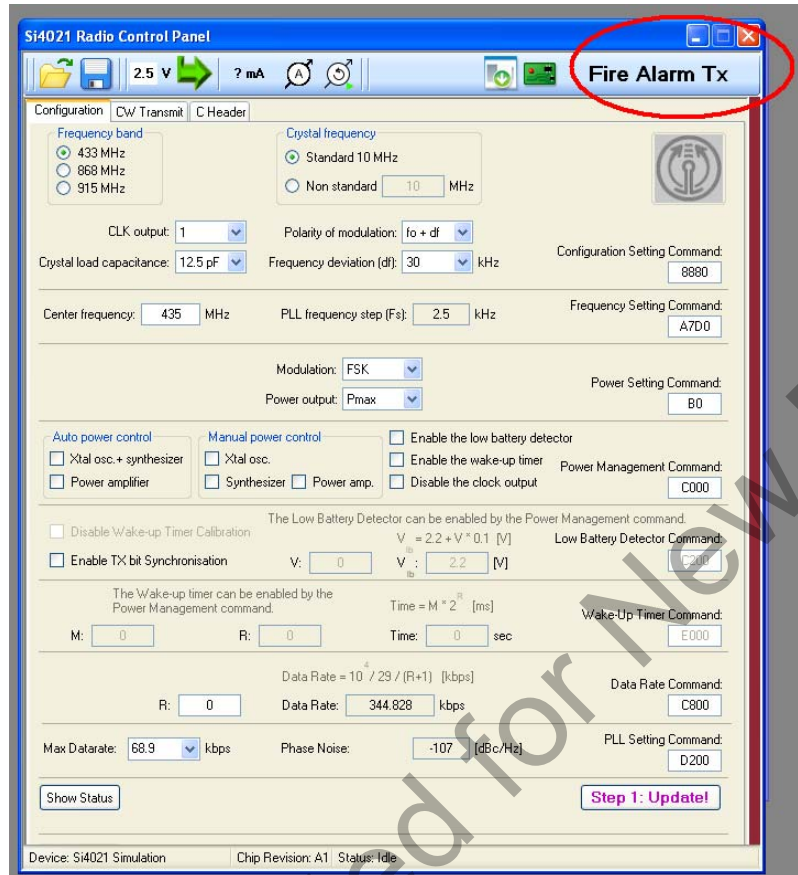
Si4021 Radio Control Panel

2.5 V ? mA

Fire Alarm Tx

Configuration CW Transmit C Header

Frequency band
433 MHz
868 MHz
915 MHz

Crystal frequency
Standard 10 MHz
Non standard 10 MHz

CLK output: 1
Polarity of modulation: fo + df
Crystal load capacitance: 12.5 pF
Frequency deviation (df): 30 kHz
Configuration Setting Command: 8880

Center frequency: 435 MHz
PLL frequency step (Fs): 2.5 kHz
Frequency Setting Command: A7D0

Modulation: FSK
Power output: Pmax
Power Setting Command: B0

Auto power control
Xtal osc.+ synthesizer
Power amplifier

Manual power control
Xtal osc.
Synthesizer Power amp.

Enable the low battery detector
Enable the wake-up timer
Disable the clock output
Power Management Command: C000

Disable Wake-up Timer Calibration
The Low Battery Detector can be enabled by the Power Management command.
$V_{lb} = 2.2 + V * 0.1$ [V]
Enable TX bit Synchronisation
V: 0
$V_{lb}$: 2.2 [V]
Low Battery Detector Command: C200

The Wake-up timer can be enabled by the Power Management command.
Time = M * $2^R$ [ms]
Wake-Up Timer Command:
M: 0
R: 0
Time: 0 sec
E000

Data Rate = $10^4$ / 29 / (R+1) [kbps]
Data Rate Command:
R: 0
Data Rate: 344.828 kbps
C800

Max Datarate: 68.9 kbps
Phase Noise: -107 [dBc/Hz]
PLL Setting Command: D200

Show Status
Step 1: Update!

Device: Si4021 Simulation
Chip Revision: A1 Status: Idle

ed for New